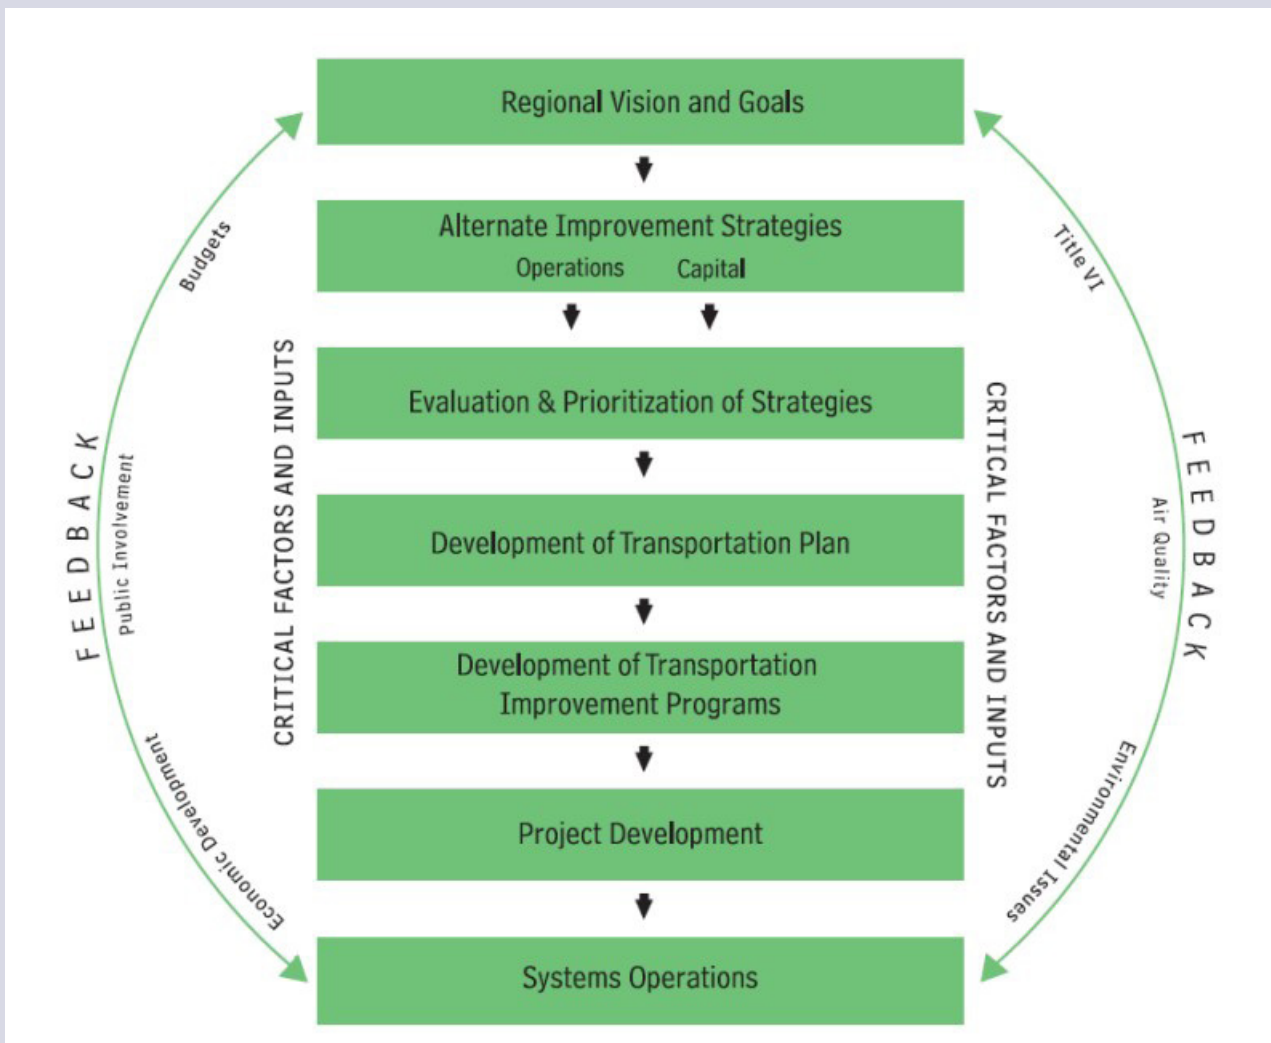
Regional Vision and Goals

Alternate Improvement Strategies

Operations Capital

Evaluation & Prioritization of Strategies

Development of Transportation Plan

Development of Transportation Improvement Programs

Project Development

Systems Operations

CRITICAL FACTORS AND INPUTS

CRITICAL FACTORS AND INPUTS

FEEDBACK

Budgets

Public Involvement

Economic Development

FEEDBACK

Title VI

Air Quality

Environmental Issues